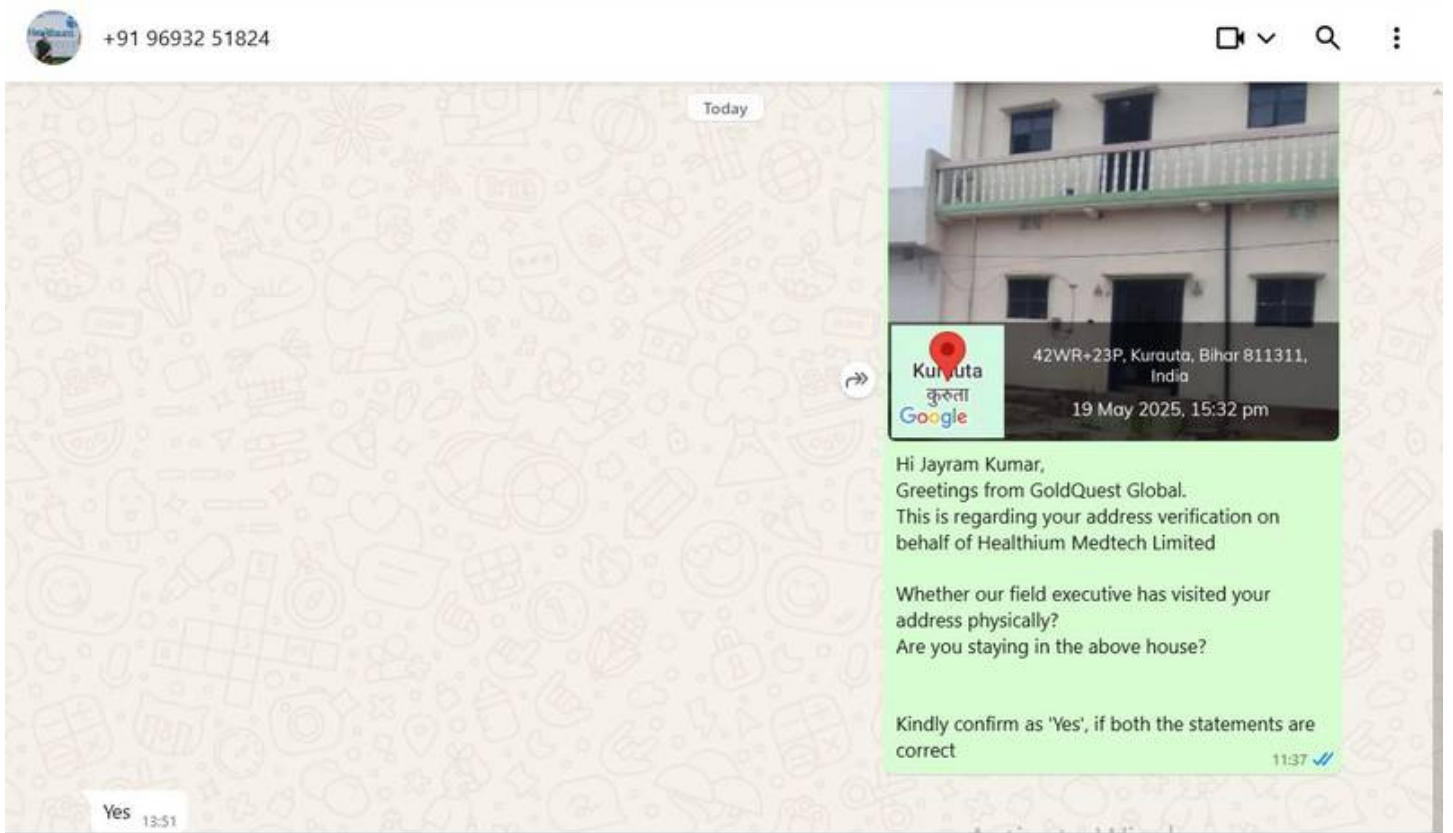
+91 96932 51824

Today

Kurauta
कुरुता
Google

42WR+23P, Kurauta, Bihar 811311, India
19 May 2025, 15:32 pm

Hi Jayram Kumar,
Greetings from GoldQuest Global.
This is regarding your address verification on behalf of Healthium Medtech Limited

Whether our field executive has visited your address physically?
Are you staying in the above house?

Kindly confirm as 'Yes', if both the statements are correct
11:37

Yes 13:51